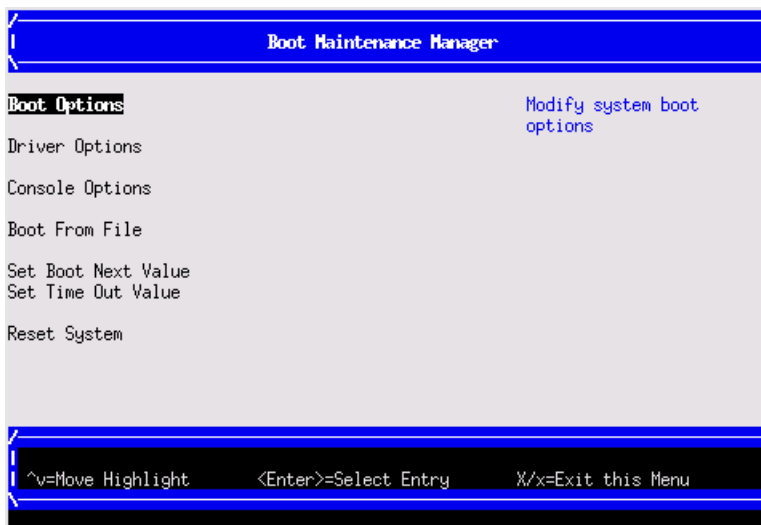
Boot Maintenance Manager

Boot Options

Driver Options

Console Options

Boot From File

Set Boot Next Value
Set Time Out Value

Reset System

Modify system boot options

^v=Move Highlight <Enter>=Select Entry X/x=Exit this Menu